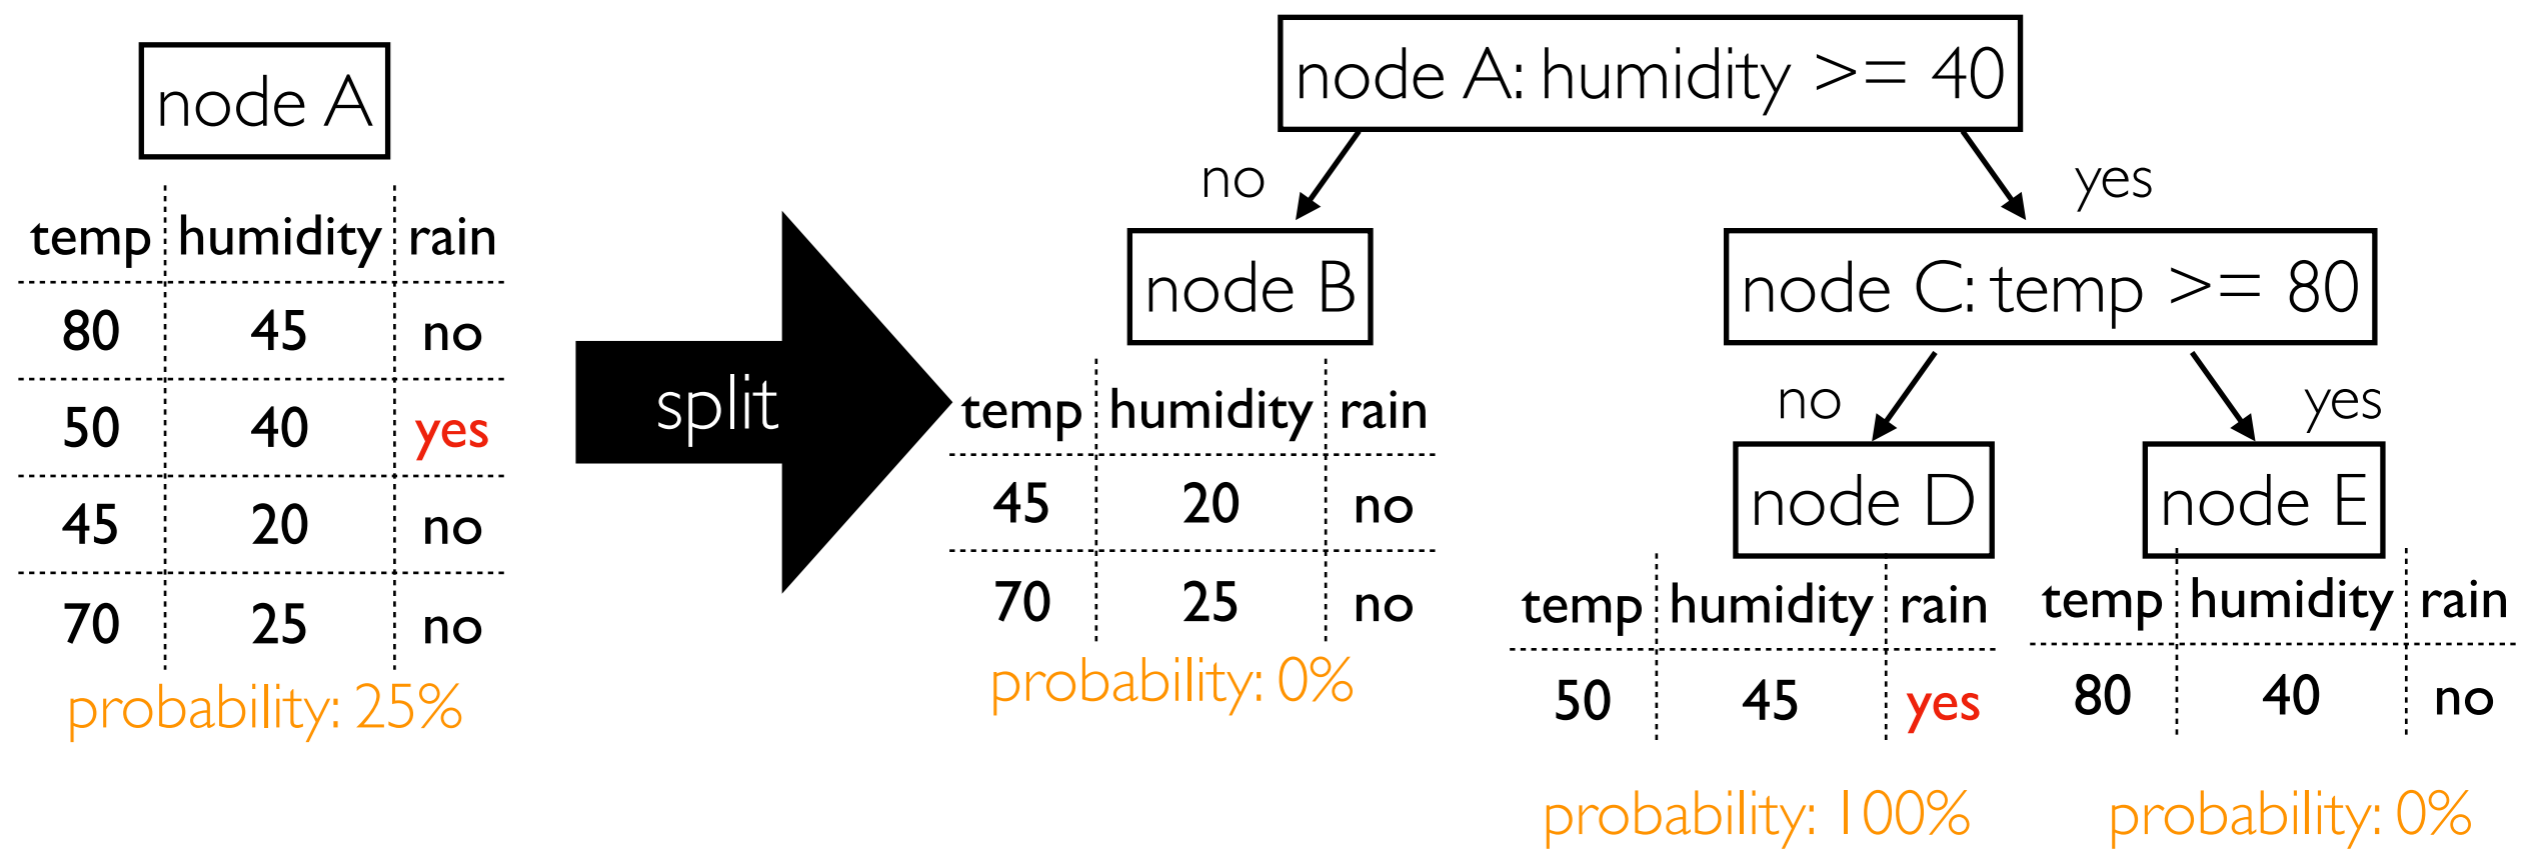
node A

| temp | humidity | rain |
|---|---|---|
| 80 | 45 | no |
| 50 | 40 | yes |
| 45 | 20 | no |
| 70 | 25 | no |

probability: 25%

split

node A: humidity >= 40

no

yes

node B

| temp | humidity | rain |
|---|---|---|
| 45 | 20 | no |
| 70 | 25 | no |

probability: 0%

node C: temp >= 80

no

yes

node D

| temp | humidity | rain |
|---|---|---|
| 50 | 45 | yes |

probability: 100%

node E

| temp | humidity | rain |
|---|---|---|
| 80 | 40 | no |

probability: 0%